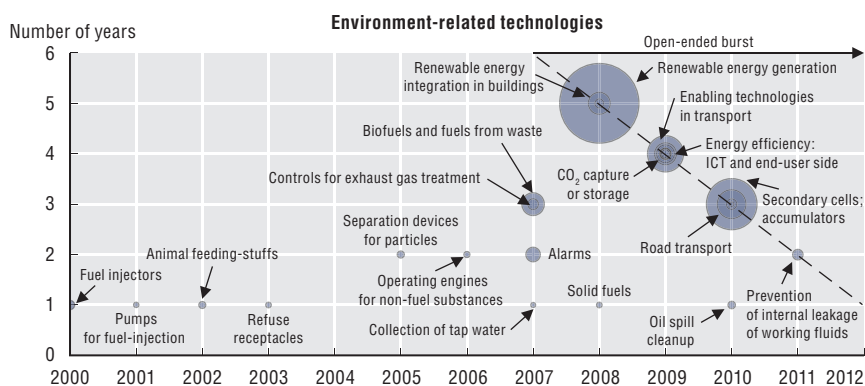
Environment-related technologies

Number of years

Open-ended burst

6

5

4

3

2

1

0

Renewable energy integration in buildings

Renewable energy generation

Enabling technologies in transport

Biofuels and fuels from waste

Energy efficiency: ICT and end-user side

Controls for exhaust gas treatment

$CO_2$ capture or storage

Secondary cells; accumulators

Separation devices for particles

Animal feeding-stuffs

Alarms

Road transport

Fuel injectors

Operating engines for non-fuel substances

Solid fuels

Prevention of internal leakage of working fluids

Pumps for fuel-injection

Refuse receptacles

Collection of tap water

Oil spill cleanup

2000 2001 2002 2003 2004 2005 2006 2007 2008 2009 2010 2011 2012